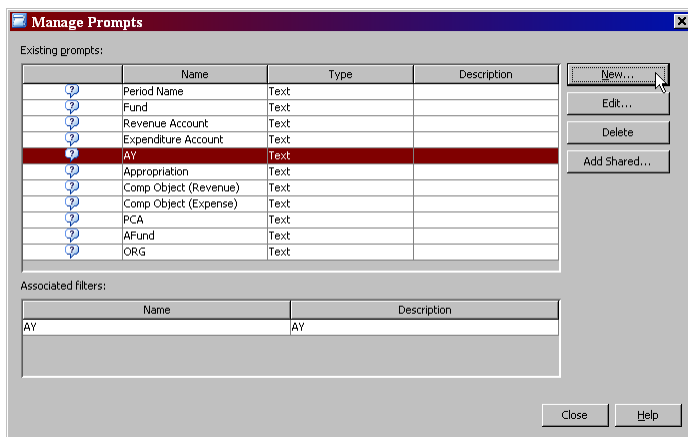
Manage Prompts

Existing prompts:

| | Name | Type | Description |
|---|---|---|---|
| | Period Name | Text | |
| | Fund | Text | |
| | Revenue Account | Text | |
| | Expenditure Account | Text | |
| | AY | Text | |
| | Appropriation | Text | |
| | Comp Object (Revenue) | Text | |
| | Comp Object (Expense) | Text | |
| | PCA | Text | |
| | AFund | Text | |
| | ORG | Text | |

New...
Edit...
Delete
Add Shared...

Associated filters:

| Name | Description |
|---|---|
| AY | AY |

Close
Help